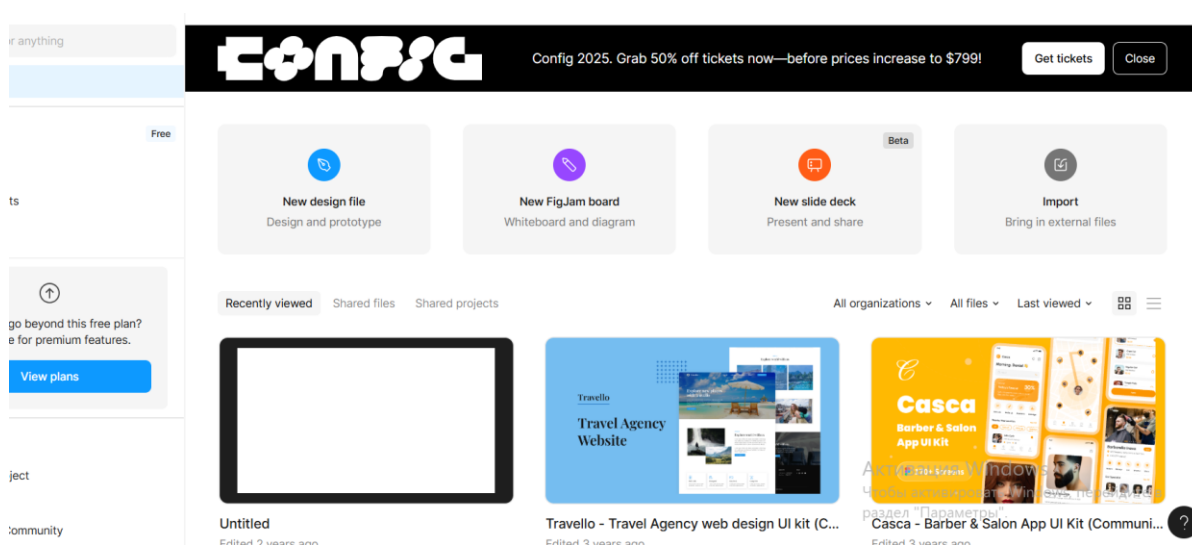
r anything

Free

ts

go beyond this free plan?
e for premium features.

View plans

ject

Community

Config

Config 2025. Grab 50% off tickets now—before prices increase to $799!

Get tickets

Close

New design file
Design and prototype

New FigJam board
Whiteboard and diagram

Beta
New slide deck
Present and share

Import
Bring in external files

Recently viewed Shared files Shared projects

All organizations All files Last viewed

Travello
Travel Agency Website

C
Casca
Barber & Salon App UI Kit

Untitled
Edited 2 years ago

Travello - Travel Agency web design UI kit (C...
Edited 3 years ago

Casca - Barber & Salon App UI Kit (Communi...
Edited 3 years ago

Активация Windows
Чтобы активировать Windows, перейдите в раздел "Параметры".

?